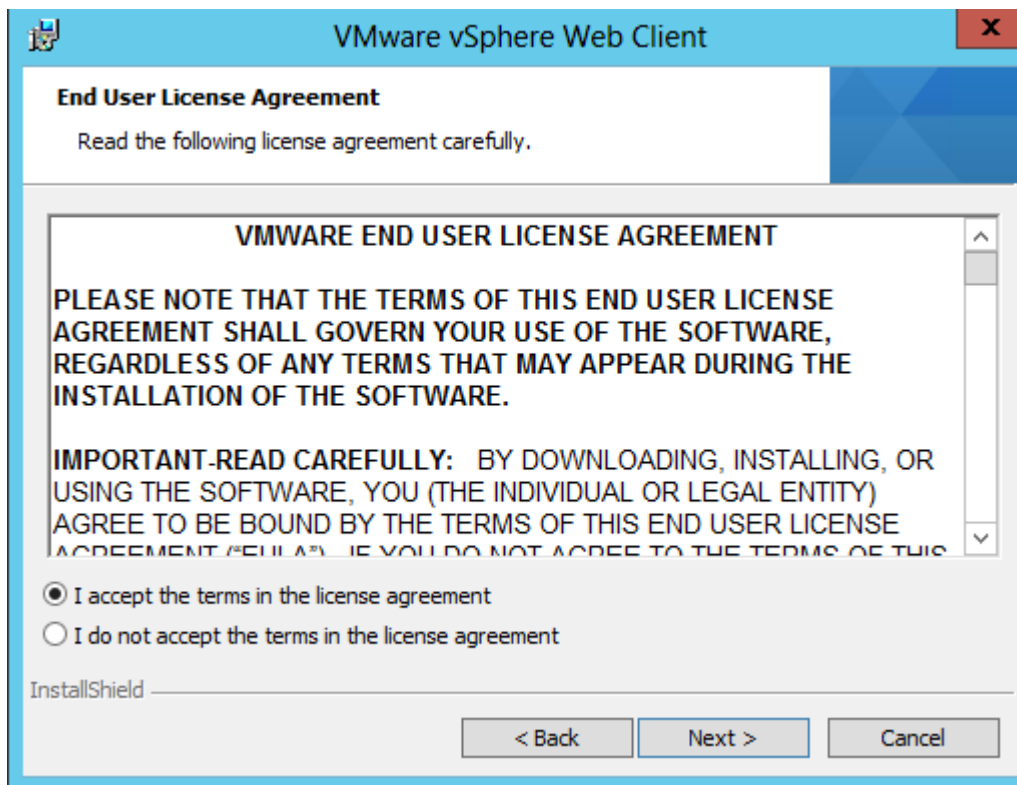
VMware vSphere Web Client

X

End User License Agreement

Read the following license agreement carefully.

VMWARE END USER LICENSE AGREEMENT

PLEASE NOTE THAT THE TERMS OF THIS END USER LICENSE AGREEMENT SHALL GOVERN YOUR USE OF THE SOFTWARE, REGARDLESS OF ANY TERMS THAT MAY APPEAR DURING THE INSTALLATION OF THE SOFTWARE.

IMPORTANT-READ CAREFULLY: BY DOWNLOADING, INSTALLING, OR USING THE SOFTWARE, YOU (THE INDIVIDUAL OR LEGAL ENTITY) AGREE TO BE BOUND BY THE TERMS OF THIS END USER LICENSE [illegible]

I accept the terms in the license agreement

I do not accept the terms in the license agreement

InstallShield

< Back

Next >

Cancel